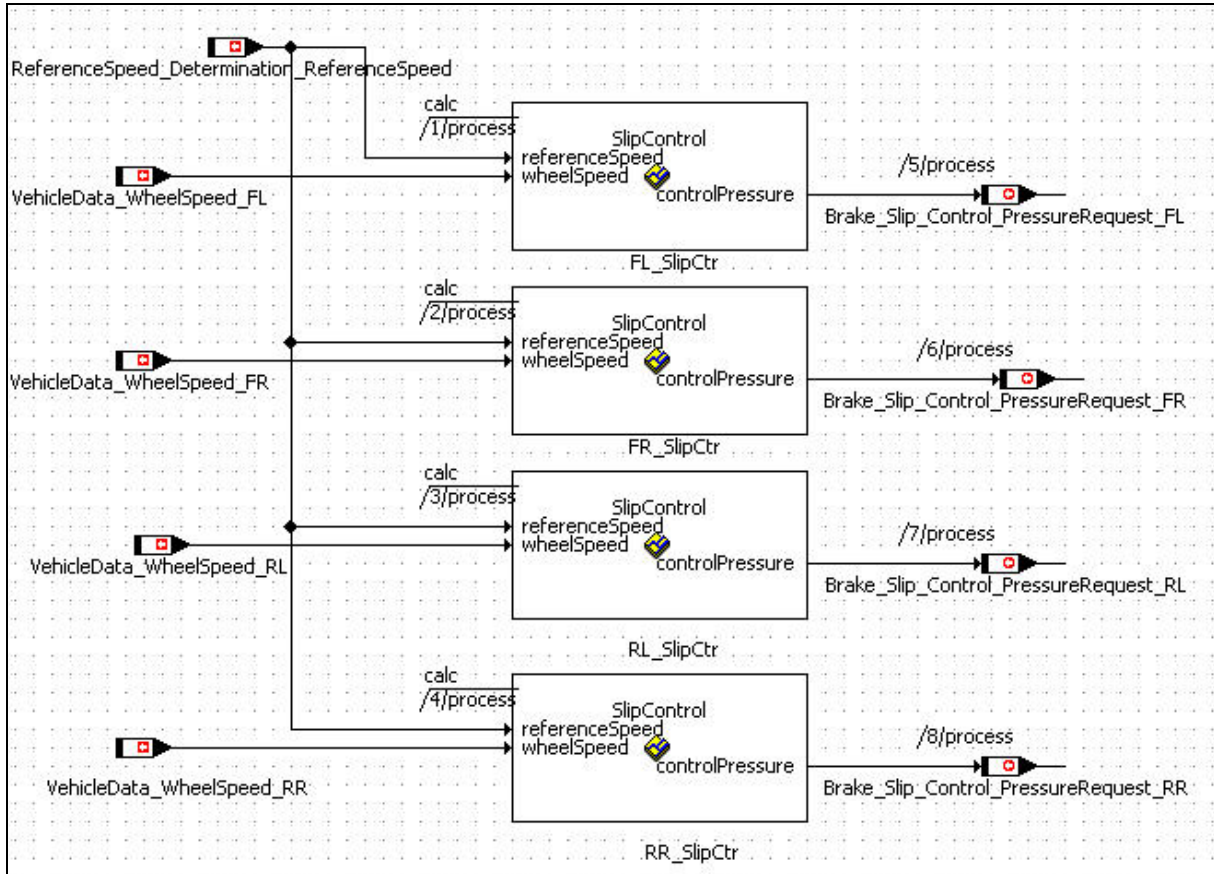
ReferenceSpeed_Determination_ReferenceSpeed

calc
/1/process
SlipControl
referenceSpeed
wheelSpeed
controlPressure
VehicleData_WheelSpeed_FL
/5/process
Brake_Slip_Control_PressureRequest_FL
FL_SlipCtr

calc
/2/process
SlipControl
referenceSpeed
wheelSpeed
controlPressure
VehicleData_WheelSpeed_FR
/6/process
Brake_Slip_Control_PressureRequest_FR
FR_SlipCtr

calc
/3/process
SlipControl
referenceSpeed
wheelSpeed
controlPressure
VehicleData_WheelSpeed_RL
/7/process
Brake_Slip_Control_PressureRequest_RL
RL_SlipCtr

calc
/4/process
SlipControl
referenceSpeed
wheelSpeed
controlPressure
VehicleData_WheelSpeed_RR
/8/process
Brake_Slip_Control_PressureRequest_RR
RR_SlipCtr